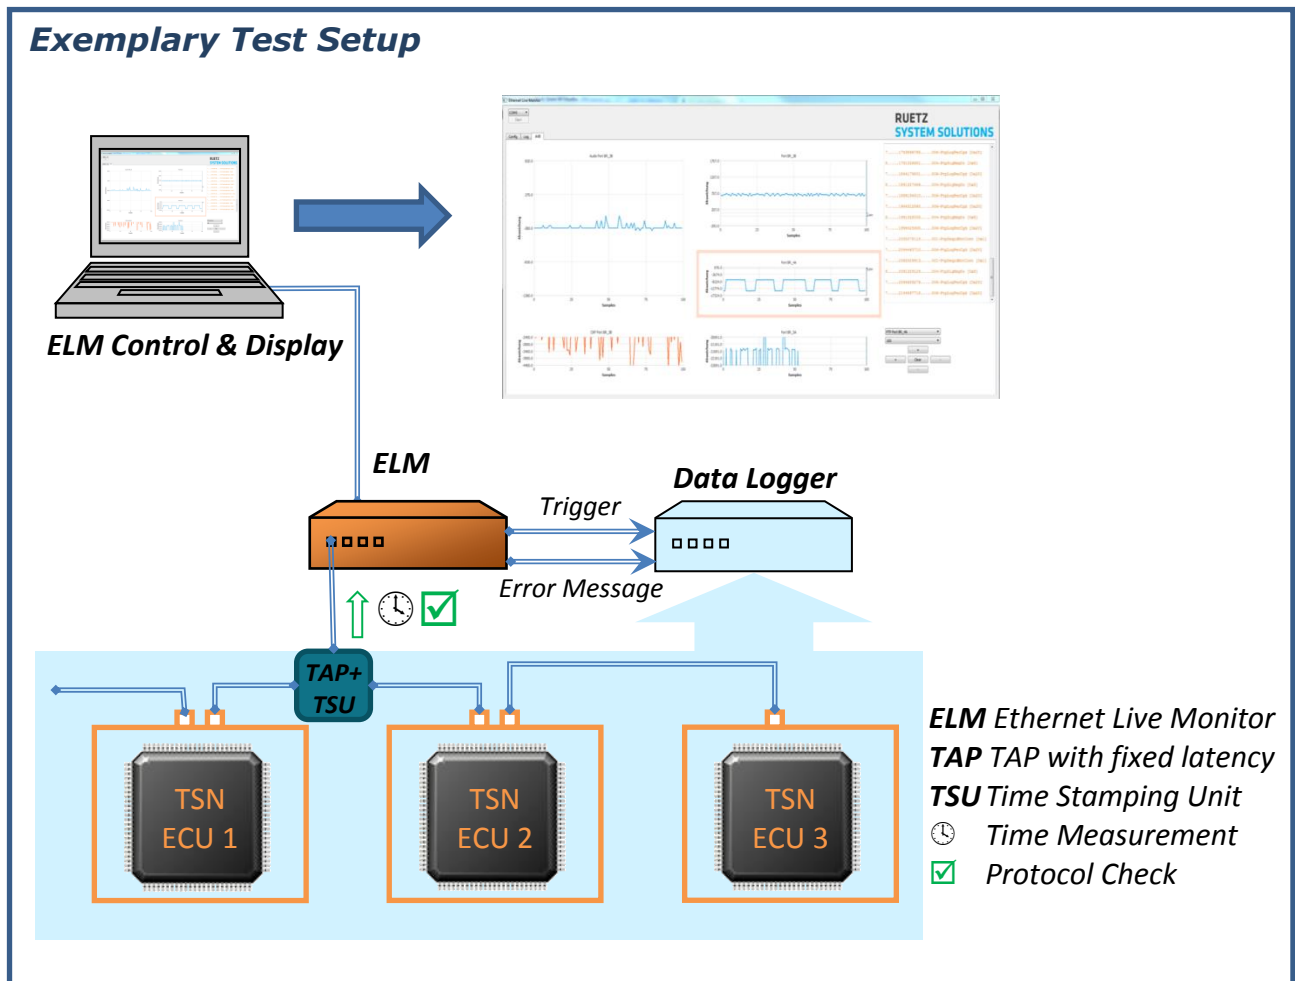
Exemplary Test Setup

RUETZ
SYSTEM SOLUTIONS

ELM Control & Display

ELM

Data Logger

Trigger

Error Message

TAP+
TSU

TSN
ECU 1

TSN
ECU 2

TSN
ECU 3

ELM Ethernet Live Monitor
TAP TAP with fixed latency
TSU Time Stamping Unit
Time Measurement
Protocol Check